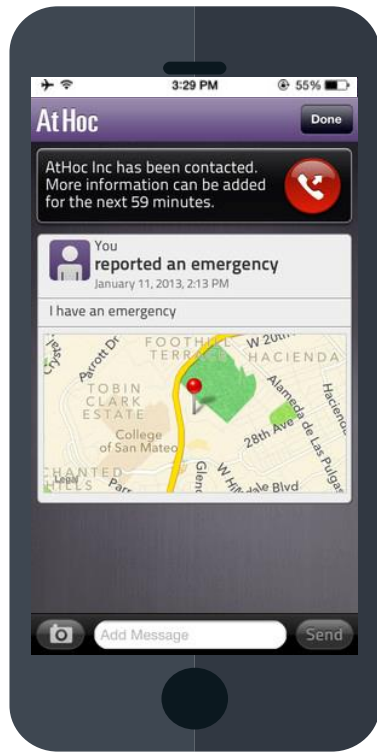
3:29 PM
55%
AtHoc
Done
AtHoc Inc has been contacted. More information can be added for the next 59 minutes.
You
reported an emergency
January 11, 2013, 2:13 PM
I have an emergency
Parrott Dr
FOOTHILL TERRACE
W 20th
HACIENDA
TOBIN CLARK ESTATE
College of San Mateo
Alameda de Las Pulgas
28th Ave
Hacienda
CHANTED HILLS
Legal
Parr
Glen
W Hillsdale Blvd
Add Message
Send